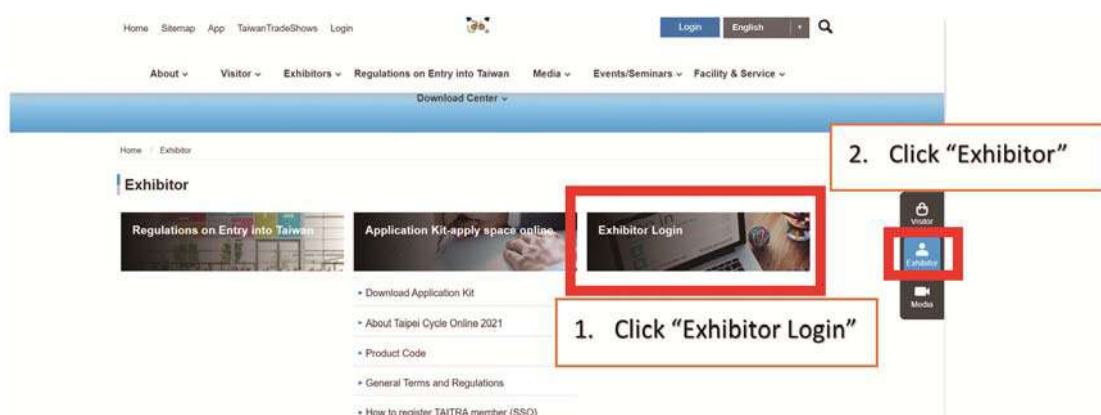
Home Sitemap App TaiwanTradeShows Login

Login English

About ⌄ Visitor ⌄ Exhibitors ⌄ Regulations on Entry into Taiwan Media ⌄ Events/Seminars ⌄ Facility & Service ⌄

Download Center ⌄

Home / Exhibitor

2. Click “Exhibitor”

Exhibitor

Regulations on Entry into Taiwan

Application Kit-apply space online

Exhibitor Login

Visitor

Exhibitor

Media

• Download Application Kit

• About Taipei Cycle Online 2021

1. Click “Exhibitor Login”

• Product Code

• General Terms and Regulations

• How to register TAITRA member (SSO)